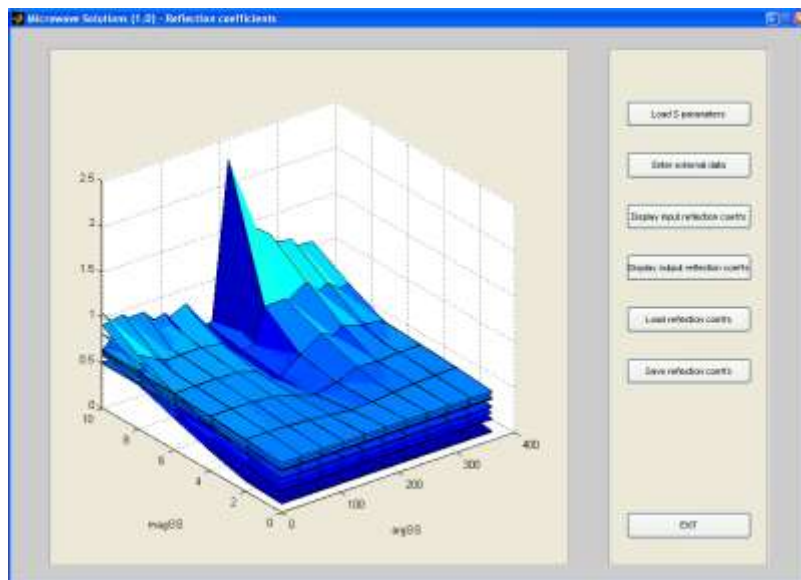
Microwave Solutions (1.0) - Reflection coefficients

2.5
2
1.5
1
0.5
0
10
8
6
4
2
0
magSS
0
100
200
300
400
angSS

Load S parameters
Enter external data
Display input reflection coeffs
Display output reflection coeffs
Load reflection coeffs
Save reflection coeffs
EXIT